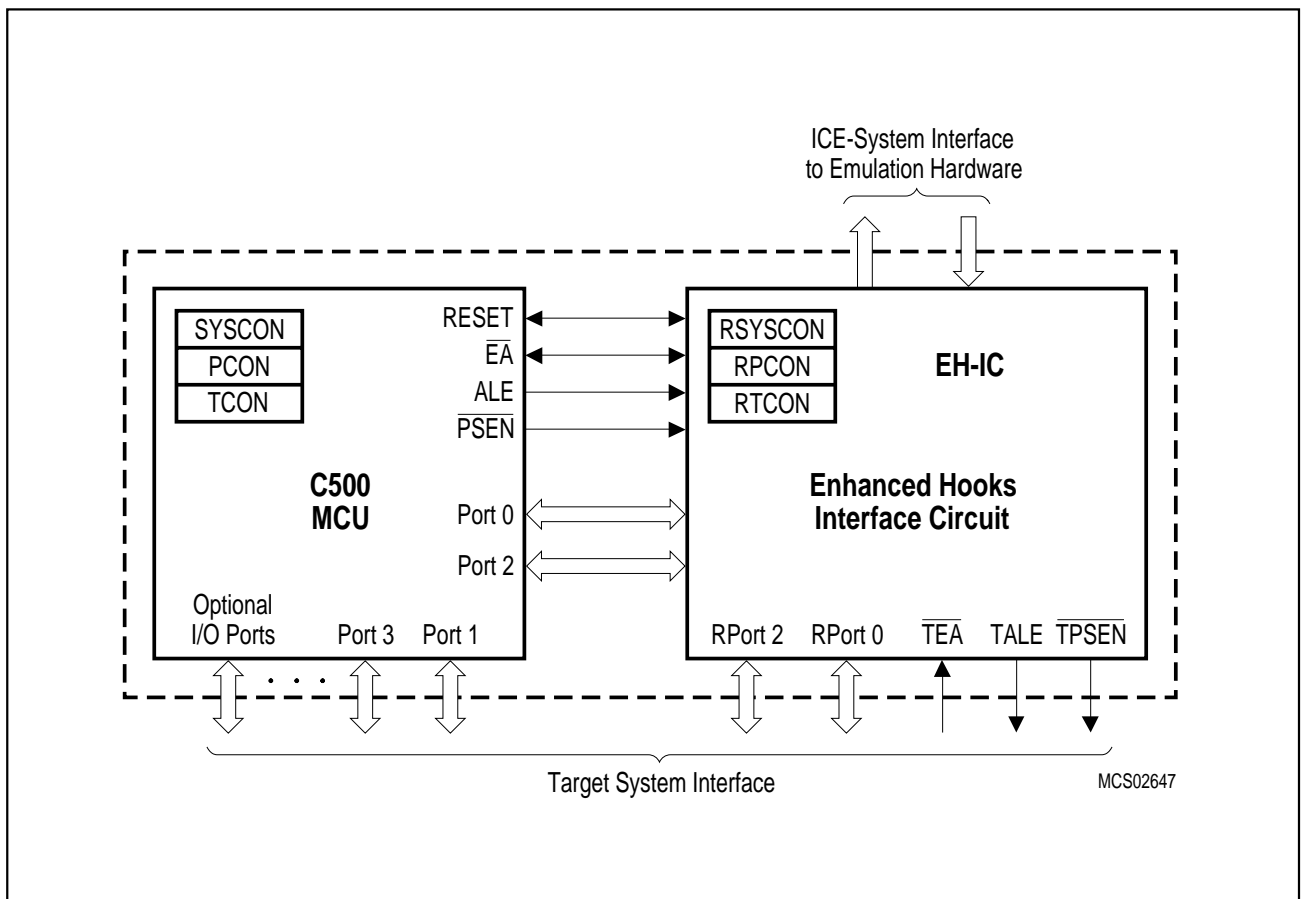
ICE-System Interface to Emulation Hardware

SYSCON
PCON
TCON

RESET
$\overline{EA}$
ALE
$\overline{PSEN}$

C500
MCU

Port 0
Port 2

Optional I/O Ports
Port 3
Port 1

RSYSCON
RPCON
RTCON

EH-IC

Enhanced Hooks
Interface Circuit

RPort 2
RPort 0
$\overline{TEA}$
TALE
$\overline{TPSEN}$

Target System Interface

MCS02647